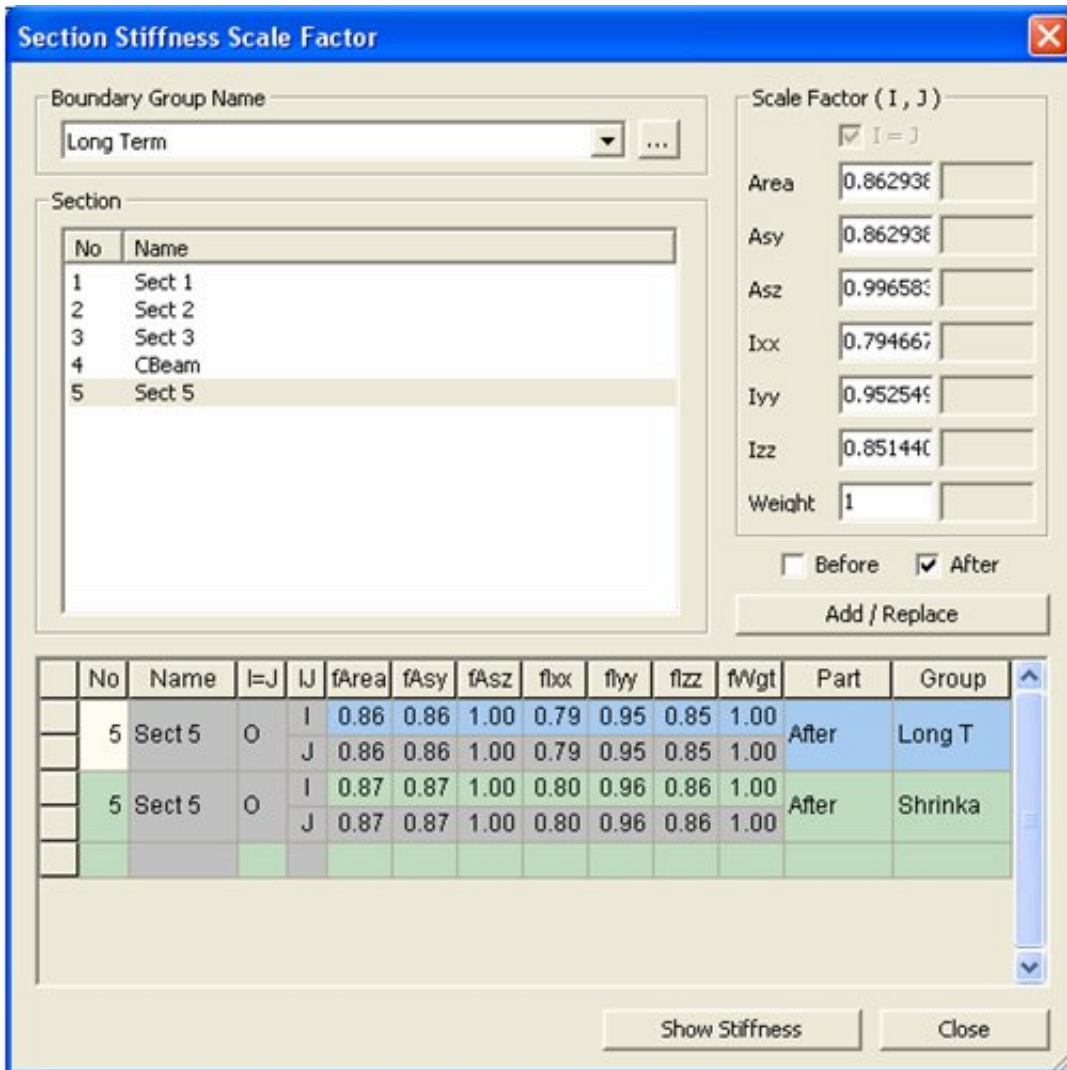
Section Stiffness Scale Factor

Boundary Group Name

Long Term

...

Section

| No | Name |
|---|---|
| 1 | Sect 1 |
| 2 | Sect 2 |
| 3 | Sect 3 |
| 4 | CBeam |
| 5 | Sect 5 |

Scale Factor ( I , J )

I = J

Area 0.862938

Asy 0.862938

Asz 0.996583

Ixx 0.794667

Iyy 0.952549

Izz 0.851440

Weight 1

Before After

Add / Replace

| | No | Name | I=J | IJ | fArea | fAsy | fAsz | fIxx | fIyy | fIzz | fWgt | Part | Group |
|---|---|---|---|---|---|---|---|---|---|---|---|---|---|
| | 5 | Sect 5 | O | I | 0.86 | 0.86 | 1.00 | 0.79 | 0.95 | 0.85 | 1.00 | After | Long T |
| | | | | J | 0.86 | 0.86 | 1.00 | 0.79 | 0.95 | 0.85 | 1.00 | | |
| | 5 | Sect 5 | O | I | 0.87 | 0.87 | 1.00 | 0.80 | 0.96 | 0.86 | 1.00 | After | Shrinka |
| | | | | J | 0.87 | 0.87 | 1.00 | 0.80 | 0.96 | 0.86 | 1.00 | | |
| | | | | | | | | | | | | | |

Show Stiffness

Close